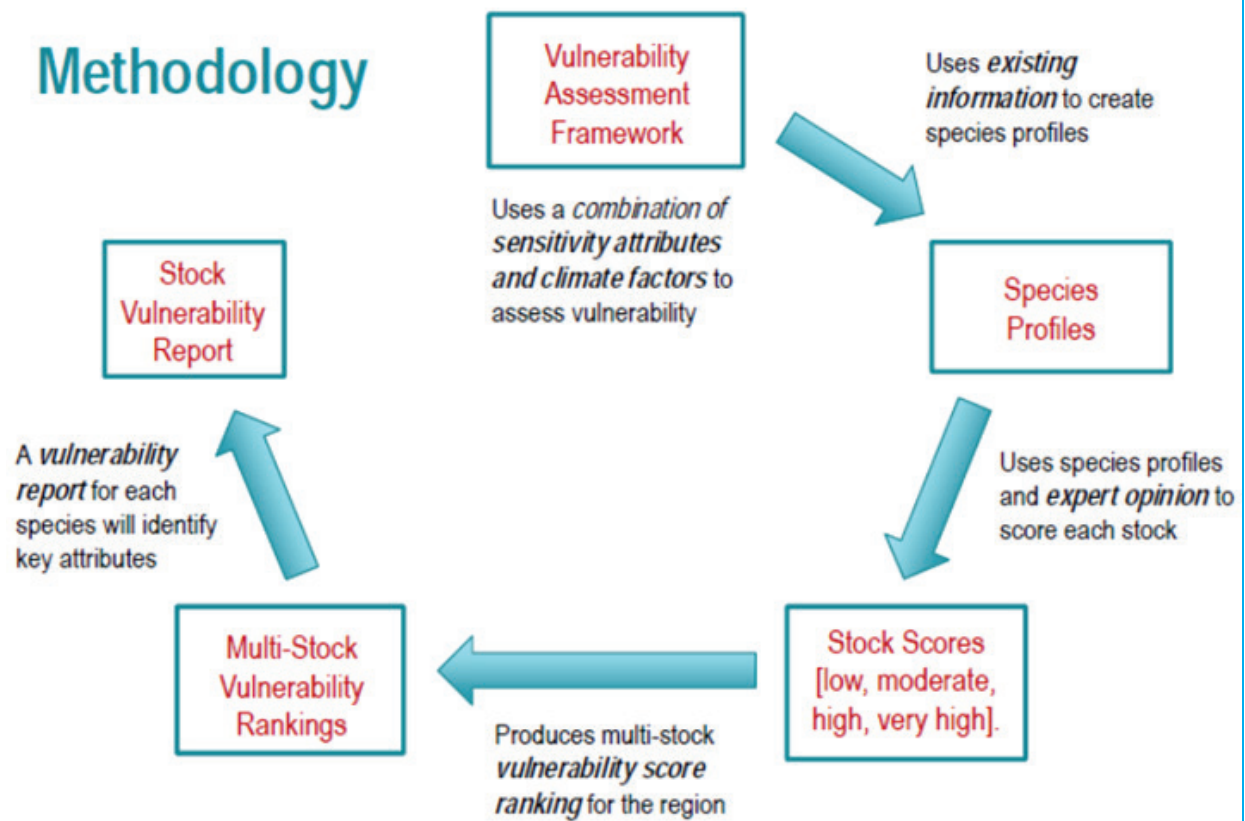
Methodology

Vulnerability Assessment Framework

Uses a *combination of sensitivity attributes and climate factors* to assess vulnerability

Uses *existing information* to create species profiles

Species Profiles

Uses species profiles and *expert opinion* to score each stock

Stock Scores [low, moderate, high, very high].

Produces multi-stock *vulnerability score ranking* for the region

Multi-Stock Vulnerability Rankings

A *vulnerability report* for each species will identify key attributes

Stock Vulnerability Report